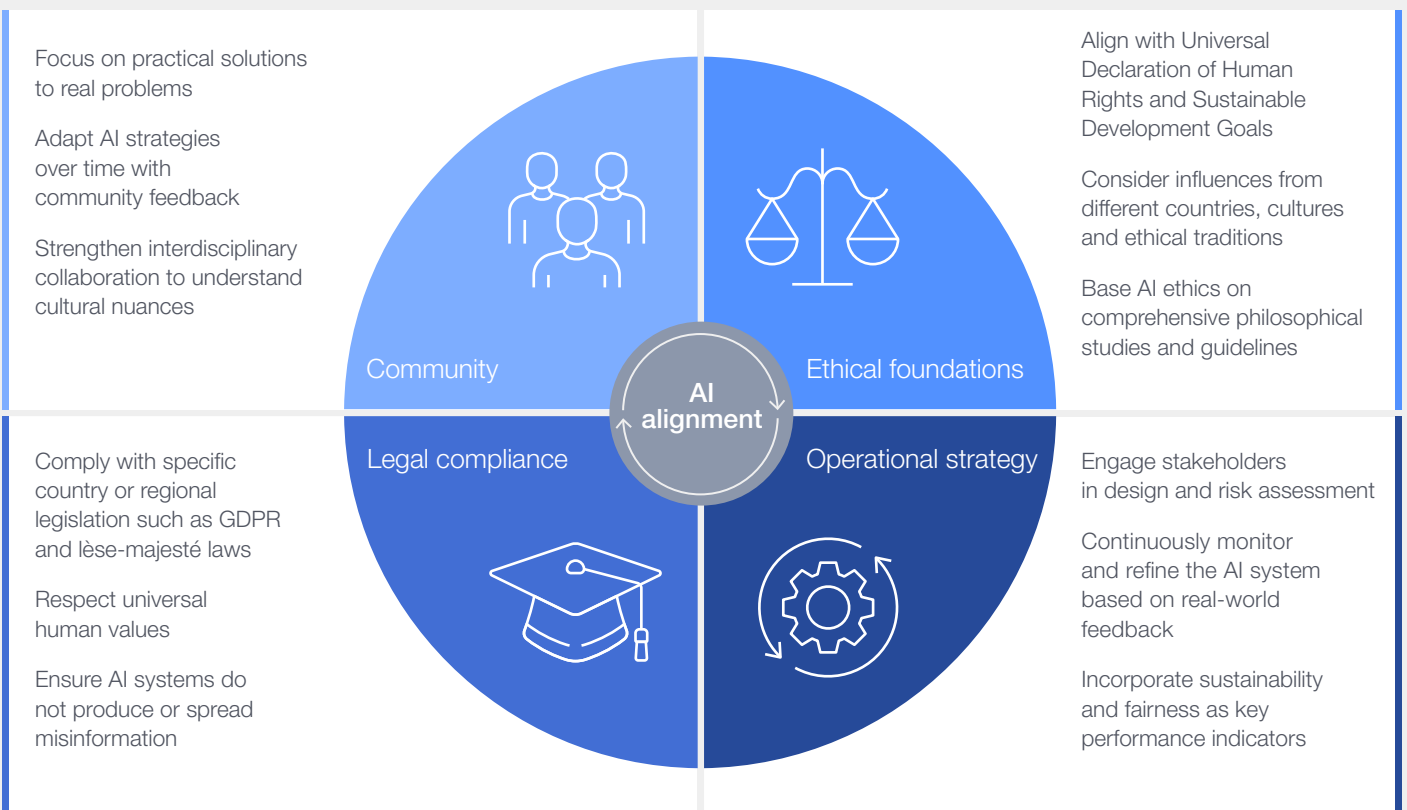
Focus on practical solutions to real problems

Adapt AI strategies over time with community feedback

Strengthen interdisciplinary collaboration to understand cultural nuances

Community

Align with Universal Declaration of Human Rights and Sustainable Development Goals

Consider influences from different countries, cultures and ethical traditions

Base AI ethics on comprehensive philosophical studies and guidelines

Ethical foundations

AI alignment

Legal compliance

Comply with specific country or regional legislation such as GDPR and lèse-majesté laws

Respect universal human values

Ensure AI systems do not produce or spread misinformation

Operational strategy

Engage stakeholders in design and risk assessment

Continuously monitor and refine the AI system based on real-world feedback

Incorporate sustainability and fairness as key performance indicators